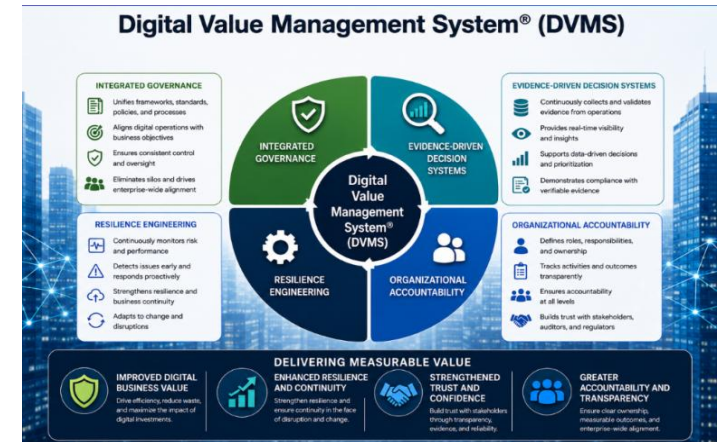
Digital Value Management System® (DVMS)

INTEGRATED GOVERNANCE

Unifies frameworks, standards, policies, and processes

Aligns digital operations with business objectives

Ensures consistent control and oversight

Eliminates silos and drives enterprise-wide alignment

RESILIENCE ENGINEERING

Continuously monitors risk and performance

Detects issues early and responds proactively

Strengthens resilience and business continuity

Adapts to change and disruptions

INTEGRATED GOVERNANCE

EVIDENCE-DRIVEN DECISION SYSTEMS

Digital Value Management System® (DVMS)

RESILIENCE ENGINEERING

ORGANIZATIONAL ACCOUNTABILITY

EVIDENCE-DRIVEN DECISION SYSTEMS

Continuously collects and validates evidence from operations

Provides real-time visibility and insights

Supports data-driven decisions and prioritization

Demonstrates compliance with verifiable evidence

ORGANIZATIONAL ACCOUNTABILITY

Defines roles, responsibilities, and ownership

Tracks activities and outcomes transparently

Ensures accountability at all levels

Builds trust with stakeholders, auditors, and regulators

DELIVERING MEASURABLE VALUE

IMPROVED DIGITAL BUSINESS VALUE
Drive efficiency, reduce waste, and maximize the impact of digital investments.

ENHANCED RESILIENCE AND CONTINUITY
Strengthen resilience and ensure continuity in the face of disruption and change.

STRENGTHENED TRUST AND CONFIDENCE
Build trust with stakeholders through transparency, evidence, and reliability.

GREATER ACCOUNTABILITY AND TRANSPARENCY
Ensure clear ownership, measurable outcomes, and enterprise-wide alignment.